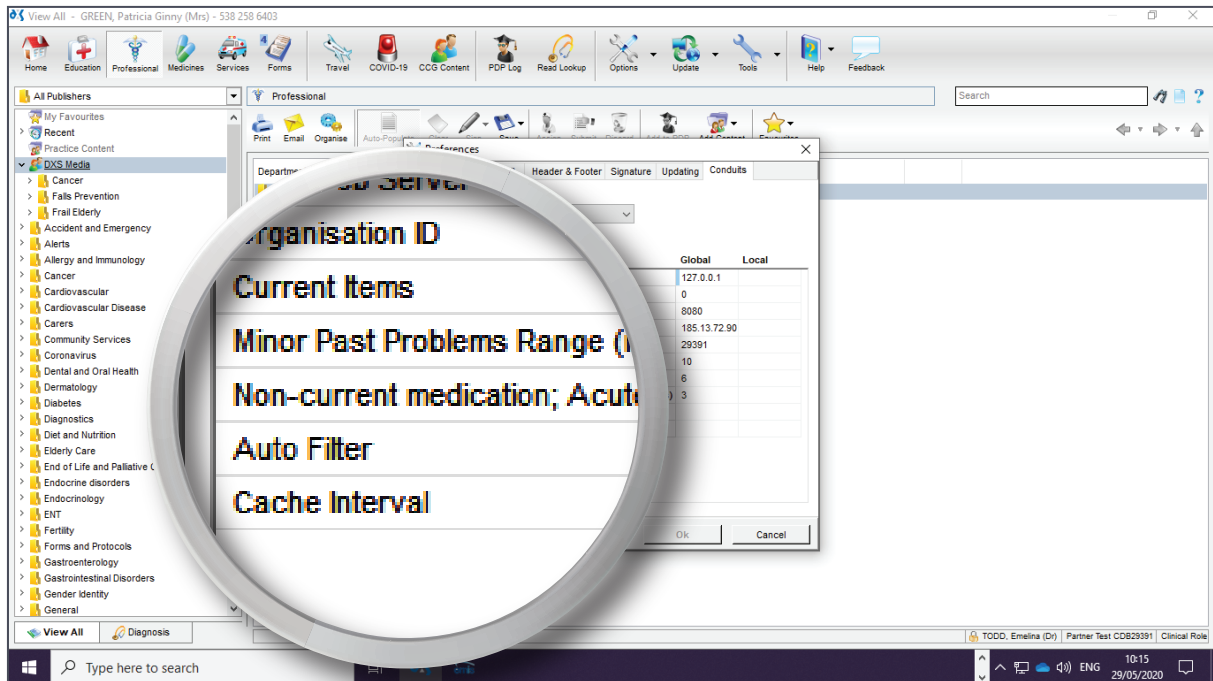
View All - GREEN, Patricia Ginny (Mrs) - 538 258 6403

Home Education Professional Medicines Services Forms Travel COVID-19 CCG Content PDP Log Read Lookup Options Update Tools Help Feedback

All Publishers

Professional

Search

My Favourites
Recent
Practice Content
DXS Media
Cancer
Falls Prevention
Frail Elderly
Accident and Emergency
Alerts
Allergy and Immunology
Cancer
Cardiovascular
Cardiovascular Disease
Carers
Community Services
Coronavirus
Dental and Oral Health
Dermatology
Diabetes
Diagnostics
Diet and Nutrition
Elderly Care
End of Life and Palliative C
Endocrine disorders
Endocrinology
ENT
Fertility
Forms and Protocols
Gastroenterology
Gastrointestinal Disorders
Gender Identity
General

View All Diagnosis

Print Email Organise Auto-Populate

Preferences

Department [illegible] Header & Footer Signature Updating Conduits

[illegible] Server

Organisation ID
Current Items
Minor Past Problems Range ([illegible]
Non-current medication; Acute
Auto Filter
Cache Interval

| Global | Local |
|---|---|
| 127.0.0.1 | |
| 0 | |
| 8080 | |
| 185.13.72.90 | |
| 29391 | |
| 10 | |
| 6 | |
| 3 | |

Ok Cancel

TODD, Emelina (Dr) | Partner Test CDB29391 | Clinical Role

Type here to search

ENG 10:15 29/05/2020